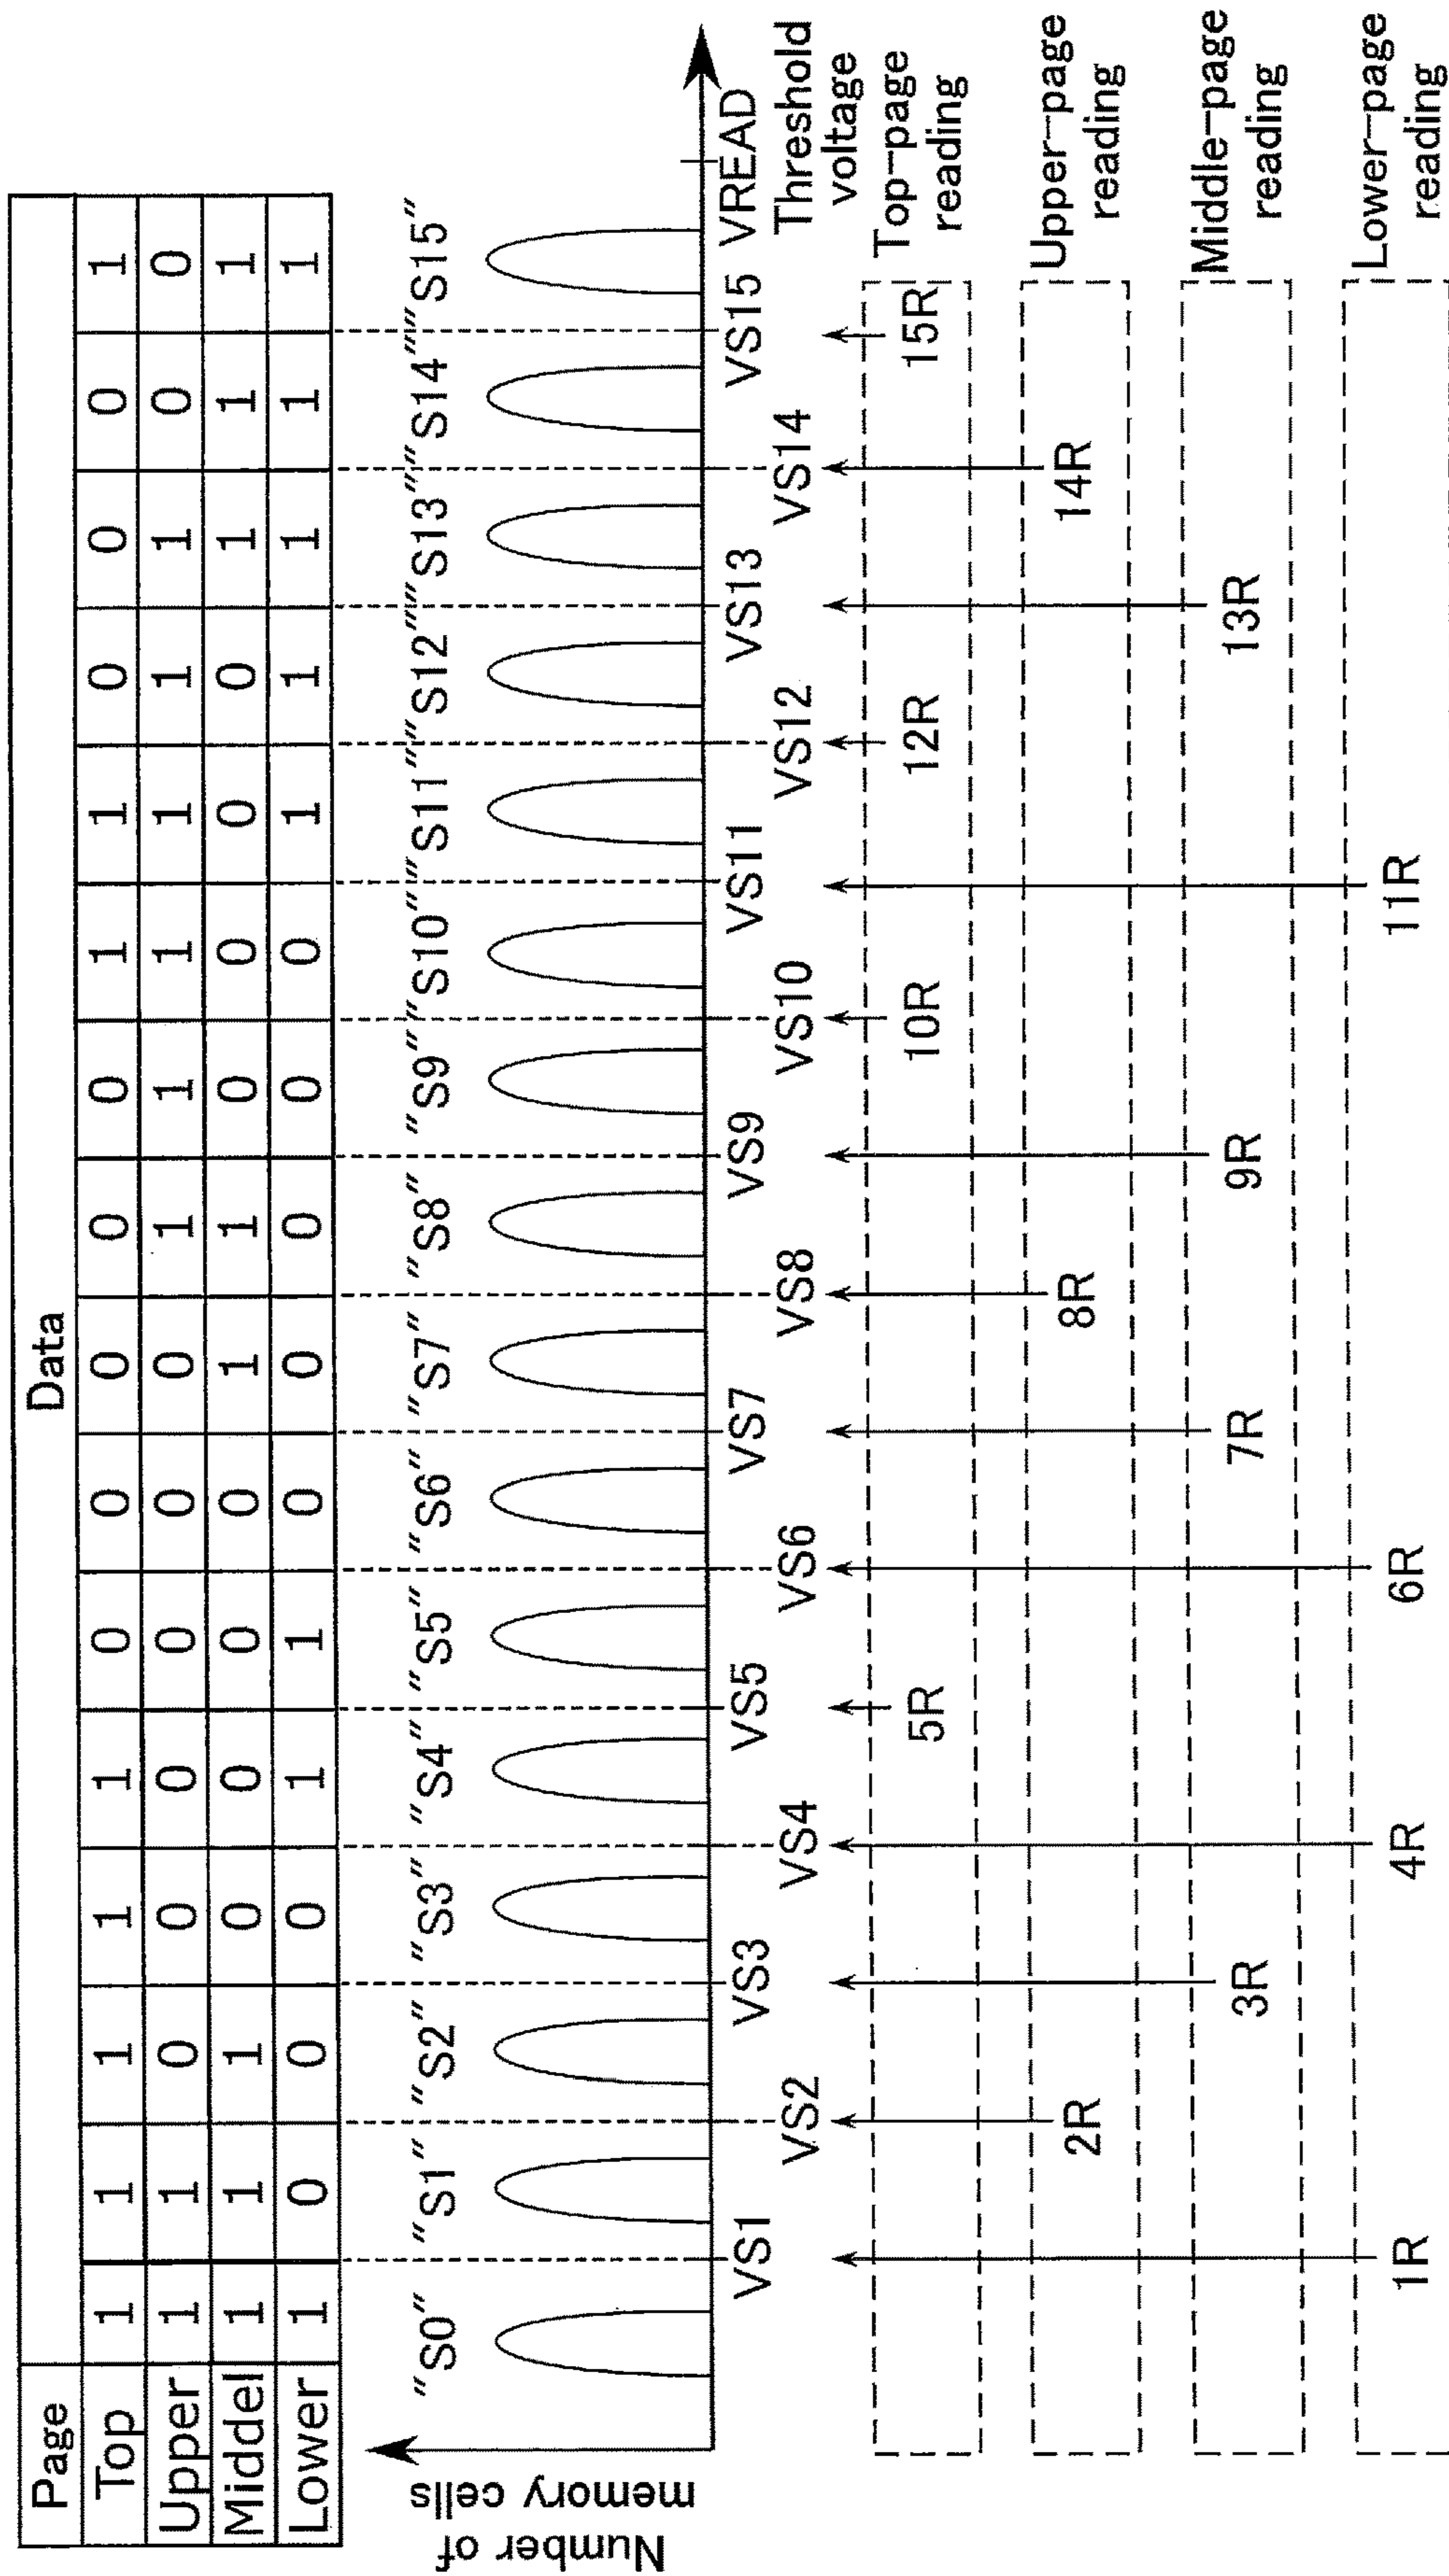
| Page | Data | | | | | | | | | | | | | | | |
|---|---|---|---|---|---|---|---|---|---|---|---|---|---|---|---|---|
| Top | 1 | 1 | 1 | 1 | 1 | 0 | 0 | 0 | 0 | 0 | 1 | 1 | 0 | 0 | 0 | 1 |
| Upper | 1 | 1 | 0 | 0 | 0 | 0 | 0 | 0 | 1 | 1 | 1 | 1 | 1 | 1 | 0 | 0 |
| Middel | 1 | 1 | 1 | 0 | 0 | 0 | 0 | 1 | 1 | 0 | 0 | 0 | 0 | 1 | 1 | 1 |
| Lower | 1 | 0 | 0 | 0 | 1 | 1 | 0 | 0 | 0 | 0 | 0 | 1 | 1 | 1 | 1 | 1 |

"S0" "S1" "S2" "S3" "S4" "S5" "S6" "S7" "S8" "S9" "S10" "S11" "S12" "S13" "S14" "S15"

Number of memory cells

VS1 VS2 VS3 VS4 VS5 VS6 VS7 VS8 VS9 VS10 VS11 VS12 VS13 VS14 VS15 VREAD

Threshold voltage

Top-page reading
5R 10R 12R 15R

Upper-page reading
2R 8R 14R

Middle-page reading
3R 7R 9R 13R

Lower-page reading
1R 4R 6R 11R